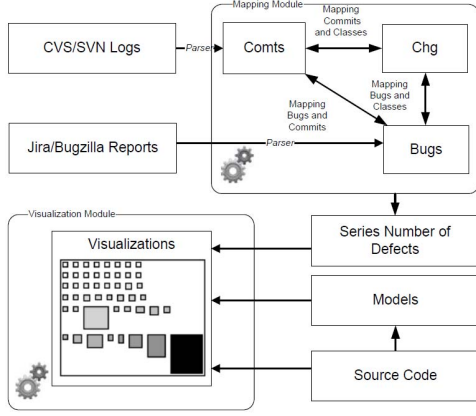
Mapping Module

CVS/SVN Logs

Parser

Comts

Mapping Commits and Classes

Chg

Mapping Bugs and Classes

Mapping Bugs and Commits

Jira/Bugzilla Reports

Parser

Bugs

Visualization Module

Visualizations

Series Number of Defects

Models

Source Code